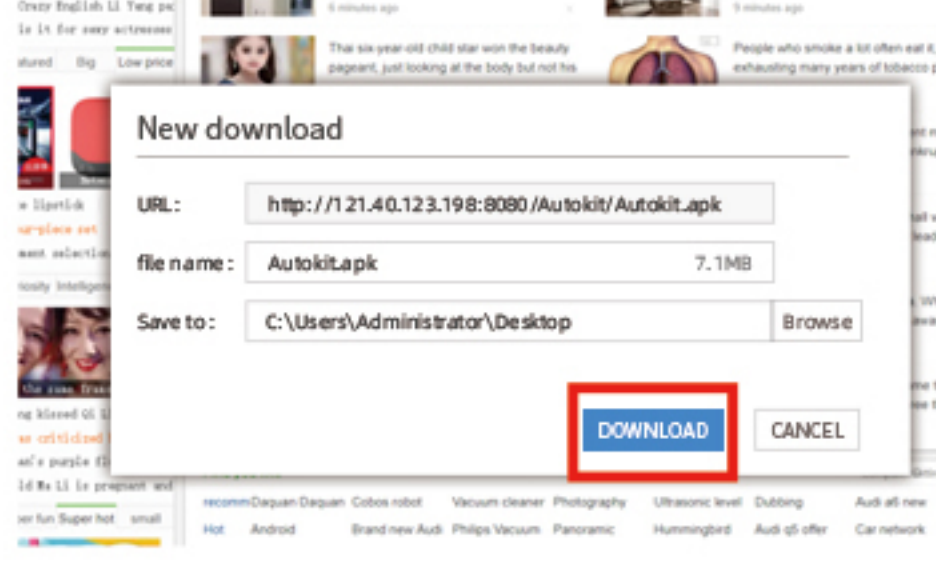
Crazy English Li Yang po
le it for sexy actresses
atured Big Low price
e lipstick
ur-place set
ment selection
riosity Intelligen
the same fran
ng kissed Qi Li
er criticized
al's purple fl
ld Ma Li is pregnant and
er fun Super hot small

6 minutes ago
Thai six-year-old child star won the beauty pageant, just looking at the body but not his

9 minutes ago
People who smoke a lot often eat it, exhausting many years of tobacco p

New download

URL: http://121.40.123.198:8080/Autokit/Autokit.apk

file name: Autokit.apk 7.1MB

Save to: C:\Users\Administrator\Desktop Browse

DOWNLOAD CANCEL

recomm Daquan Daquan Cobos robot Vacuum cleaner Photography Ultrasonic level Dubbing Audi a6 new
Hot Android Brand new Audi Philips Vacuum Panoramic Hummingbird Audi q5 offer Car network